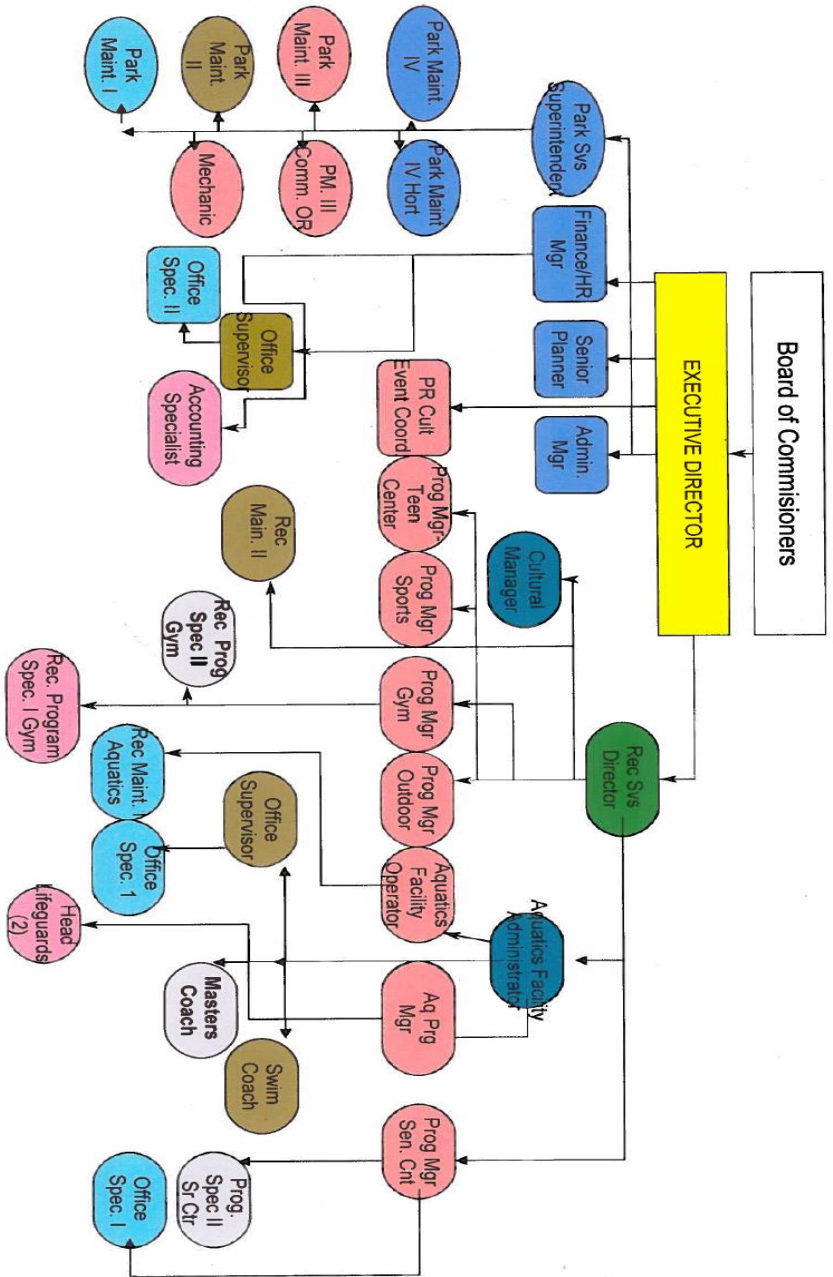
Board of Commisioners

EXECUTIVE DIRECTOR

Park Svs Superintendent

Finance/HR Mgr

Senior Planner

Admin. Mgr

Park Maint. IV

Park Maint IV Hort

Park Maint. III

PM. III Comm. OR

Park Maint. II

Mechanic

Park Maint. I

Office Spec. II

Office Supervisor

Accounting Specialist

PR Cult Event Coord

Prog Mgr-Teen Center

Prog Mgr Sports

Cultural Manager

Rec Main. II

Rec Prog Spec II Gym

Rec Svs Director

Prog Mgr Gym

Rec. Program Spec. I Gym

Prog Mgr Outdoor

Rec Maint. Aquatics

Office Supervisor

Office Spec. 1

Aquatics Facility Operator

Aquatics Facility Administrator

Head Lifeguards (2)

Aq Prg Mgr

Masters Coach

Swim Coach

Prog Mgr Sen. Cnt

Prog. Spec II Sr Ctr

Office Spec. I